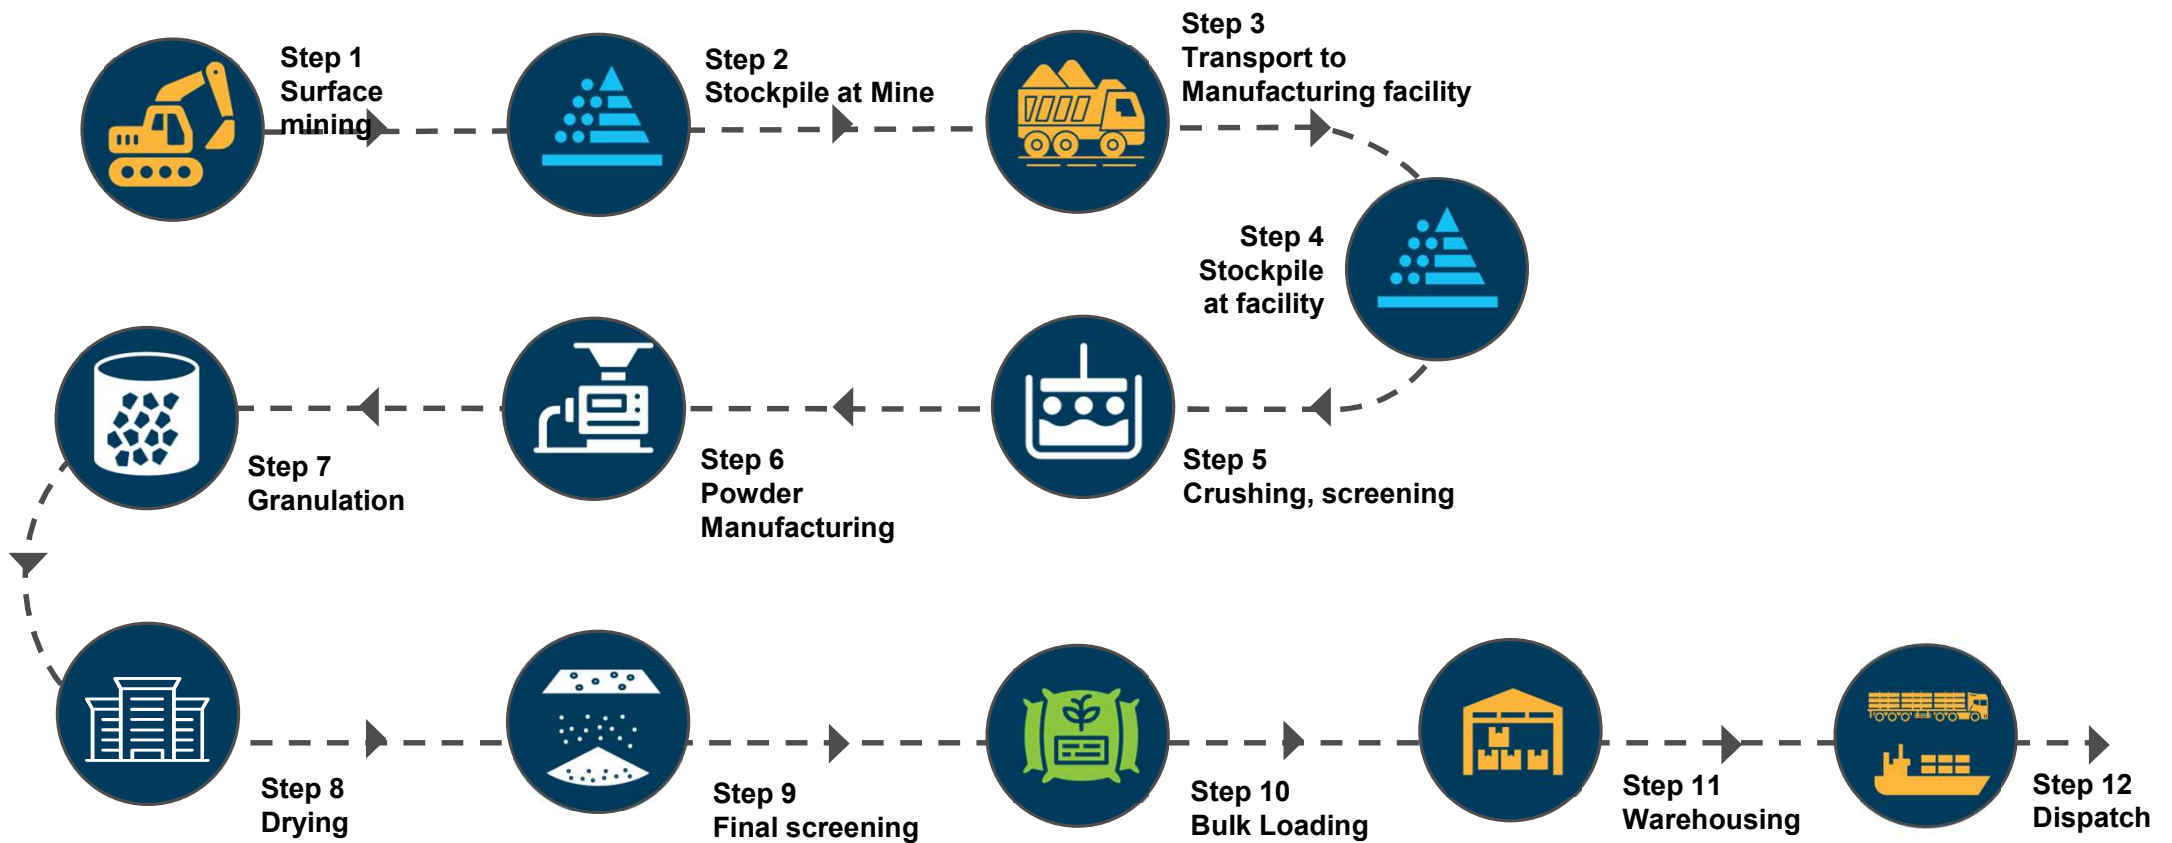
Step 1
Surface mining

Step 2
Stockpile at Mine

Step 3
Transport to Manufacturing facility

Step 4
Stockpile at facility

Step 7
Granulation

Step 6
Powder Manufacturing

Step 5
Crushing, screening

Step 8
Drying

Step 9
Final screening

Step 10
Bulk Loading

Step 11
Warehousing

Step 12
Dispatch